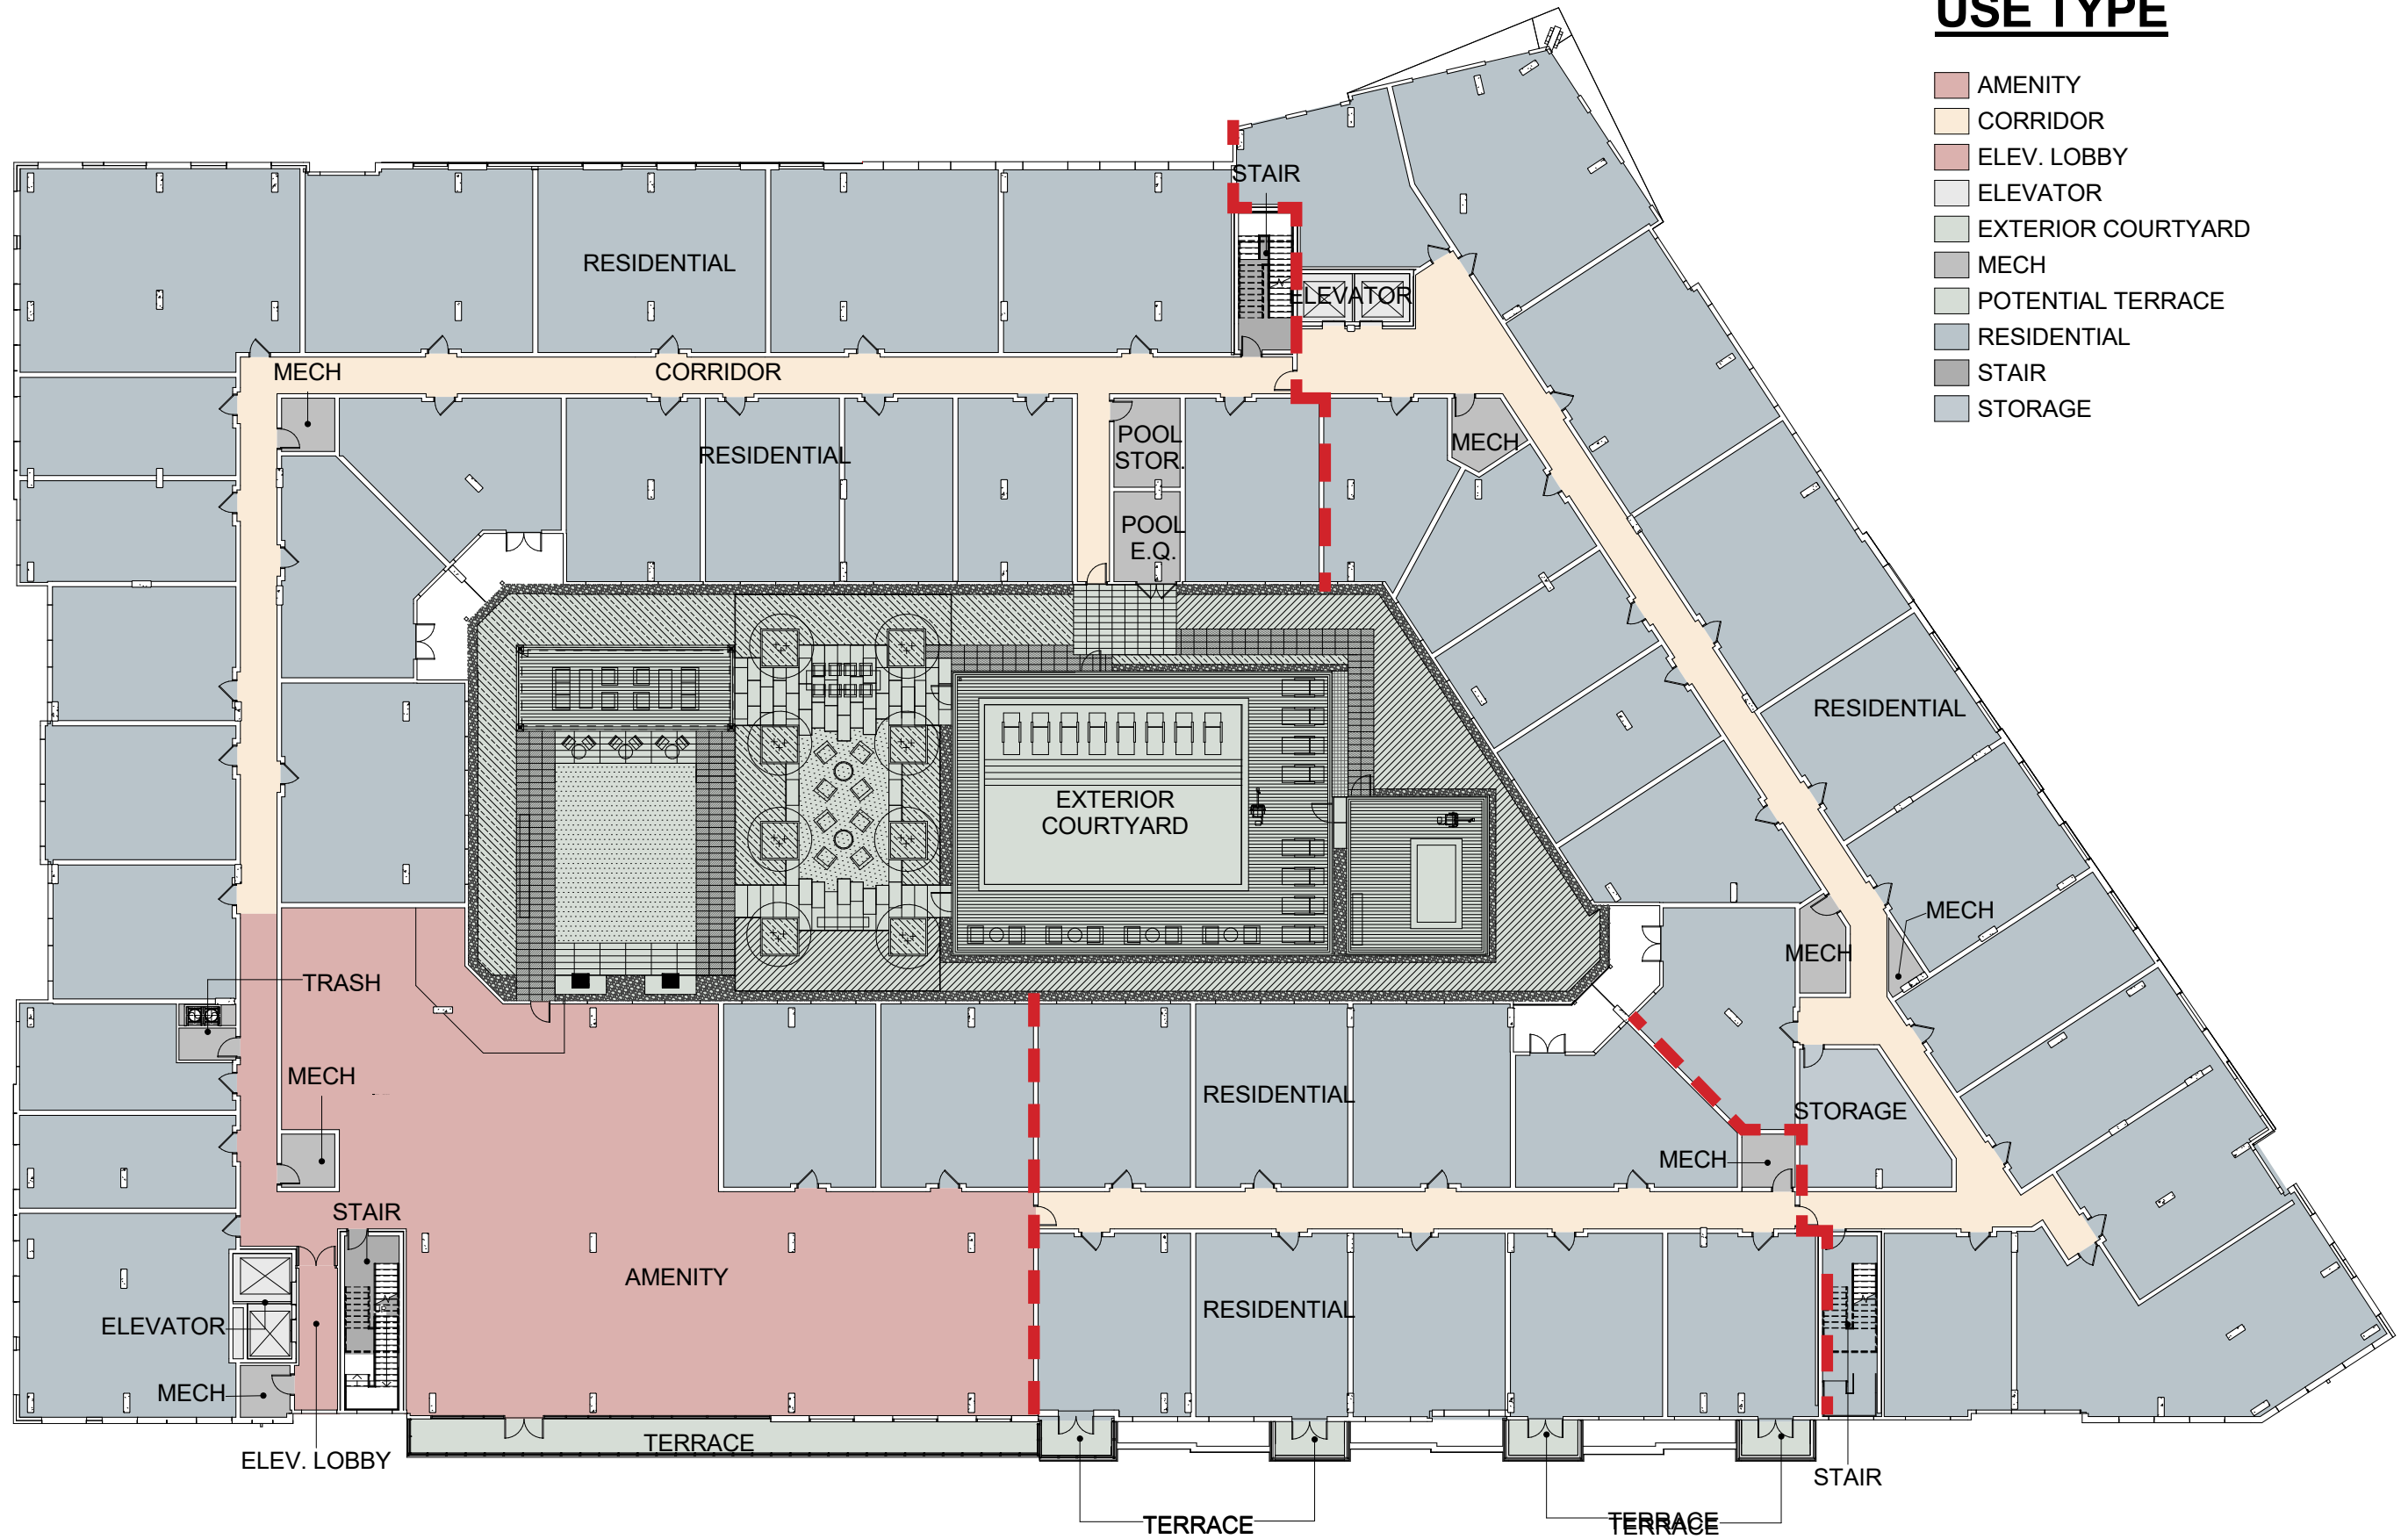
USE TYPE

AMENITY
CORRIDOR
ELEV. LOBBY
ELEVATOR
EXTERIOR COURTYARD
MECH
POTENTIAL TERRACE
RESIDENTIAL
STAIR
STORAGE

STAIR
ELEVATOR
RESIDENTIAL
MECH
CORRIDOR
RESIDENTIAL
POOL STOR.
POOL E.Q.
MECH
RESIDENTIAL
EXTERIOR COURTYARD
MECH
MECH
TRASH
MECH
RESIDENTIAL
STORAGE
MECH
STAIR
AMENITY
RESIDENTIAL
ELEVATOR
MECH
ELEV. LOBBY
TERRACE
TERRACE
TERRACE
STAIR